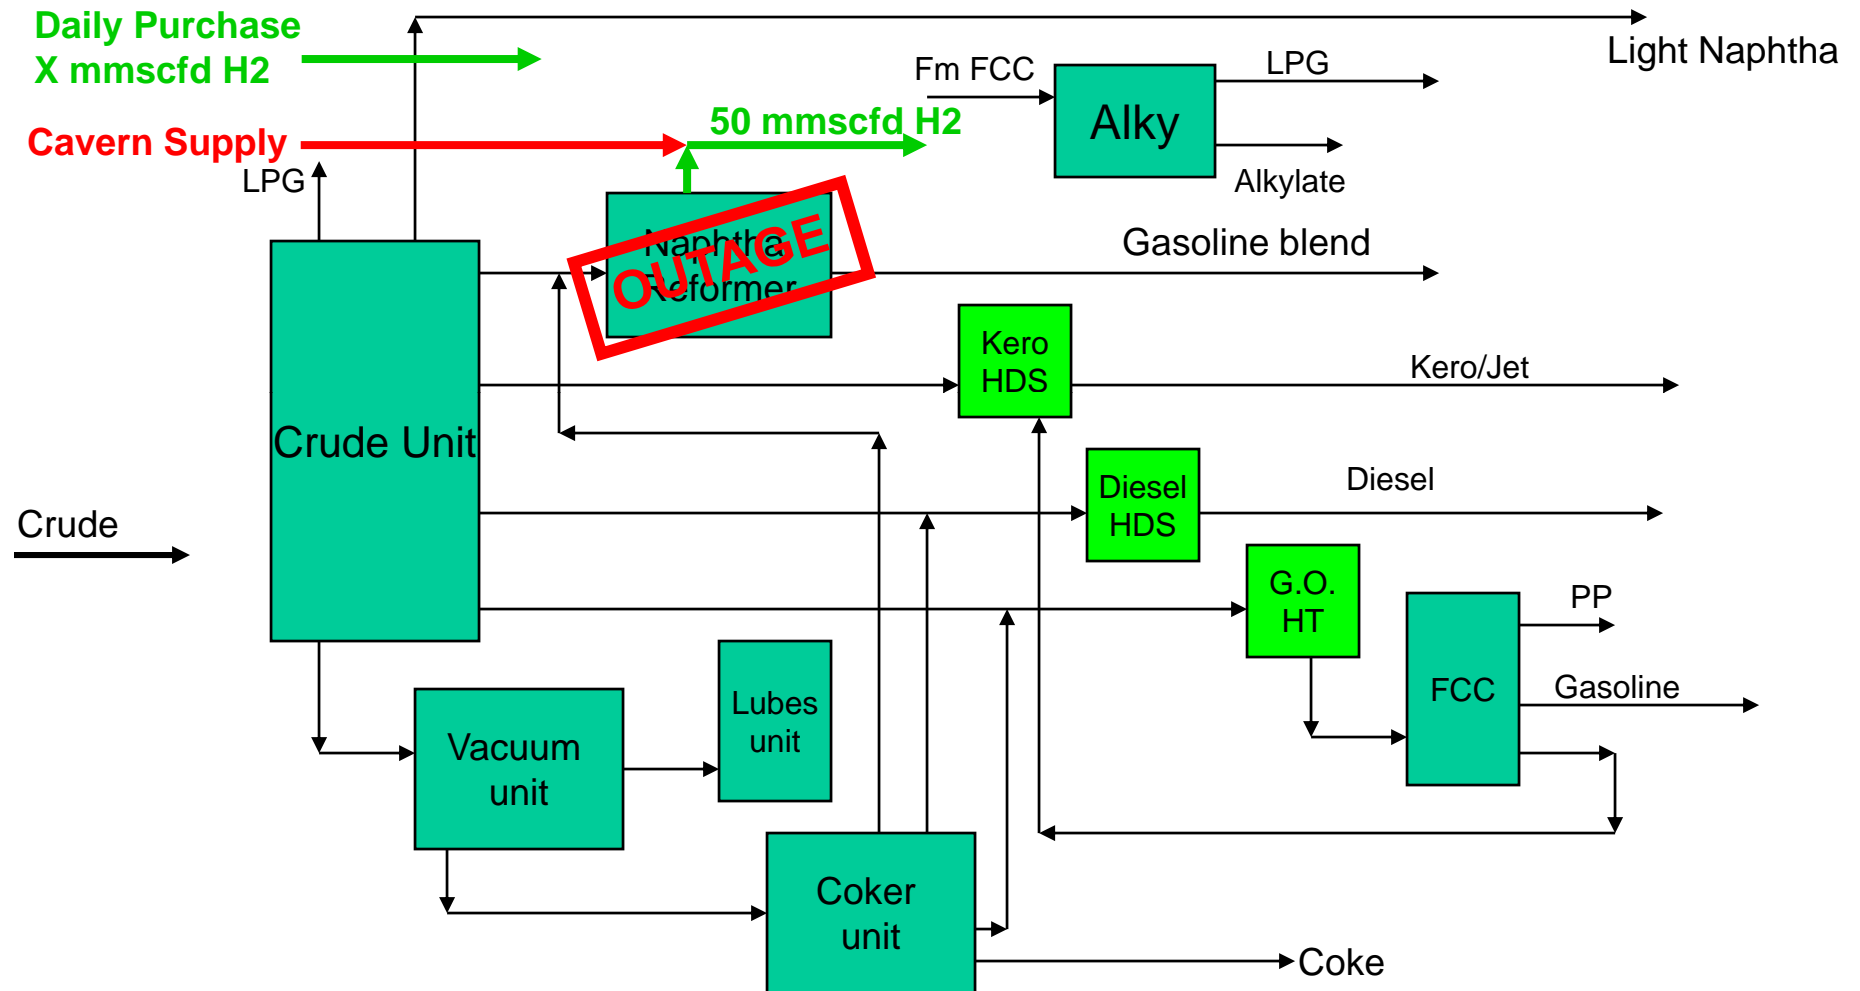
Daily Purchase
X mmscfd H2

Light Naphtha

Fm FCC

Alky

LPG

Alkylate

50 mmscfd H2

Cavern Supply

LPG

Naphtha Reformer

OUTAGE

Gasoline blend

Crude Unit

Kero HDS

Kero/Jet

Diesel HDS

Diesel

Crude

G.O. HT

PP

FCC

Gasoline

Lubes unit

Vacuum unit

Coker unit

Coke